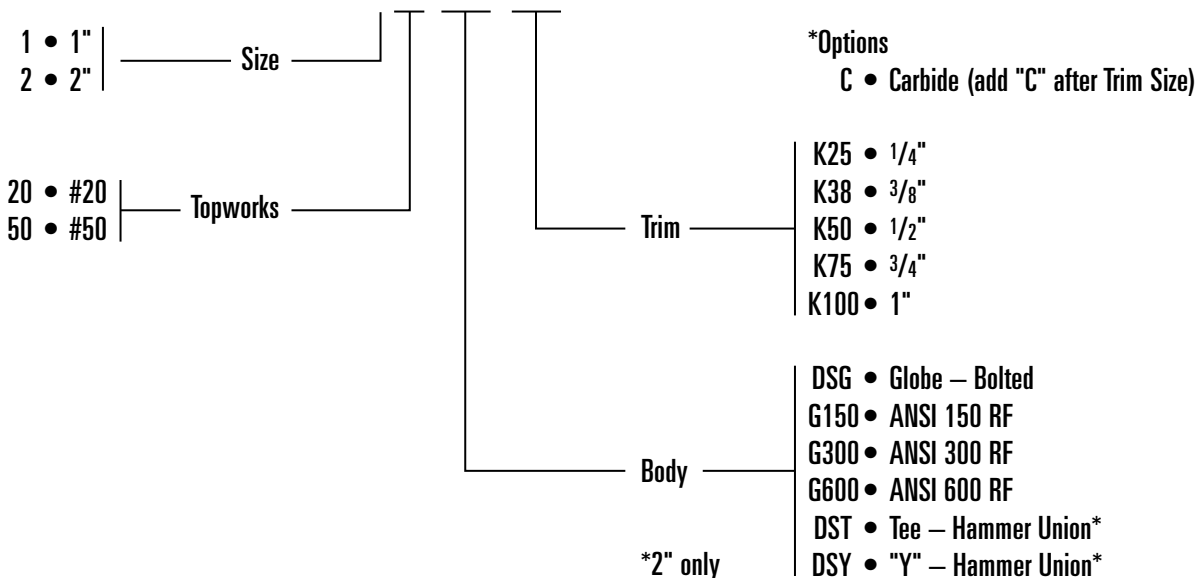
1 • 1"
2 • 2"

Size

*Options
C • Carbide (add "C" after Trim Size)

20 • #20
50 • #50

Topworks

Trim

K25 • 1/4"
K38 • 3/8"
K50 • 1/2"
K75 • 3/4"
K100 • 1"

Body

DSG • Globe – Bolted
G150 • ANSI 150 RF
G300 • ANSI 300 RF
G600 • ANSI 600 RF
DST • Tee – Hammer Union*
DSY • "Y" – Hammer Union*

*2" only